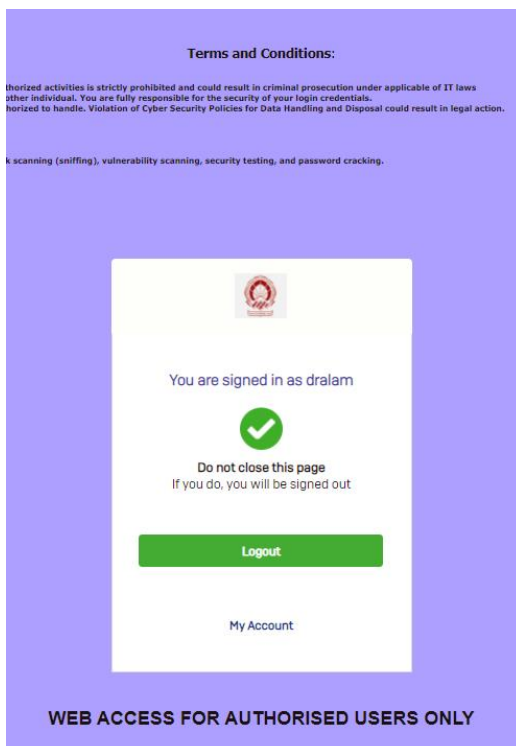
Terms and Conditions:

thorized activities is strictly prohibited and could result in criminal prosecution under applicable of IT laws other individual. You are fully responsible for the security of your login credentials. thorized to handle. Violation of Cyber Security Policies for Data Handling and Disposal could result in legal action.

k scanning (sniffing), vulnerability scanning, security testing, and password cracking.

You are signed in as dralam

Do not close this page
If you do, you will be signed out

Logout

My Account

WEB ACCESS FOR AUTHORISED USERS ONLY